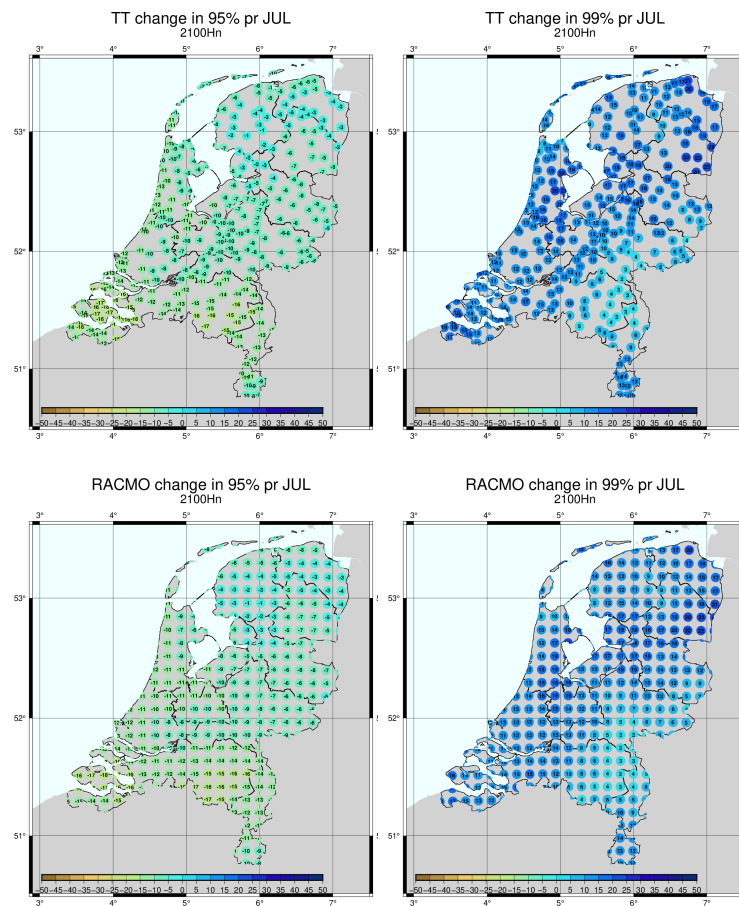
TT change in 95% pr JUL
2100Hn

3° 4° 5° 6° 7°
53°
52°
51°
−50 −45 −40 −35 −30 −25 −20 −15 −10 −5 0 5 10 15 20 25 30 35 40 45 50
3° 4° 5° 6° 7°

TT change in 99% pr JUL
2100Hn

3° 4° 5° 6° 7°
53°
52°
51°
−50 −45 −40 −35 −30 −25 −20 −15 −10 −5 0 5 10 15 20 25 30 35 40 45 50
3° 4° 5° 6° 7°

RACMO change in 95% pr JUL
2100Hn

3° 4° 5° 6° 7°
53°
52°
51°
−50 −45 −40 −35 −30 −25 −20 −15 −10 −5 0 5 10 15 20 25 30 35 40 45 50
3° 4° 5° 6° 7°

RACMO change in 99% pr JUL
2100Hn

3° 4° 5° 6° 7°
53°
52°
51°
−50 −45 −40 −35 −30 −25 −20 −15 −10 −5 0 5 10 15 20 25 30 35 40 45 50
3° 4° 5° 6° 7°